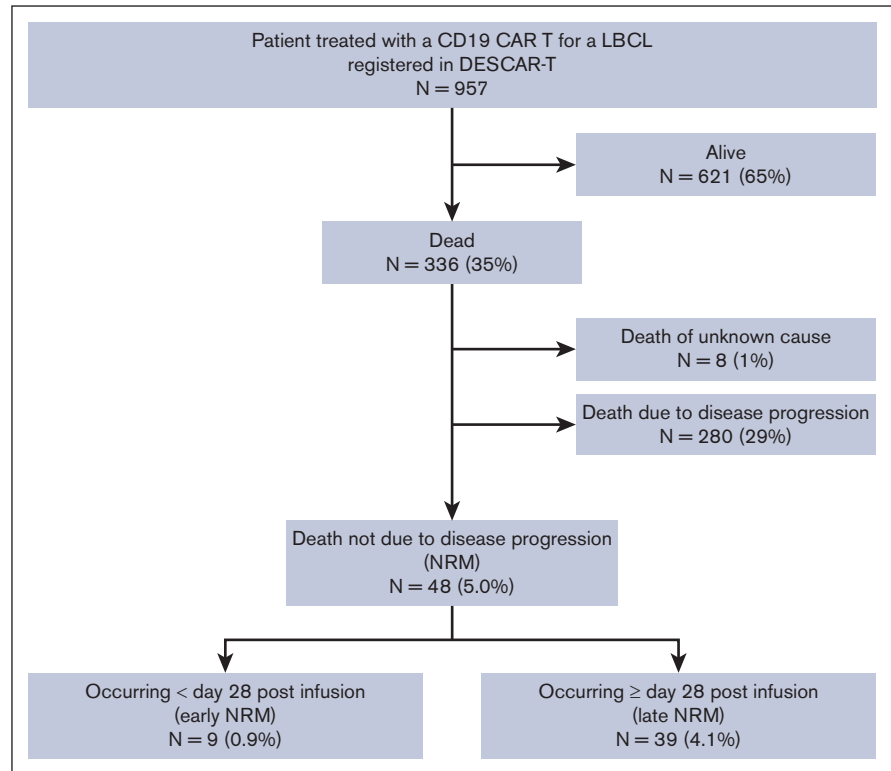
Patient treated with a CD19 CAR T for a LBCL registered in DESCAR-T
N = 957

Alive
N = 621 (65%)

Dead
N = 336 (35%)

Death of unknown cause
N = 8 (1%)

Death due to disease progression
N = 280 (29%)

Death not due to disease progression (NRM)
N = 48 (5.0%)

Occurring < day 28 post infusion (early NRM)
N = 9 (0.9%)

Occurring ≥ day 28 post infusion (late NRM)
N = 39 (4.1%)